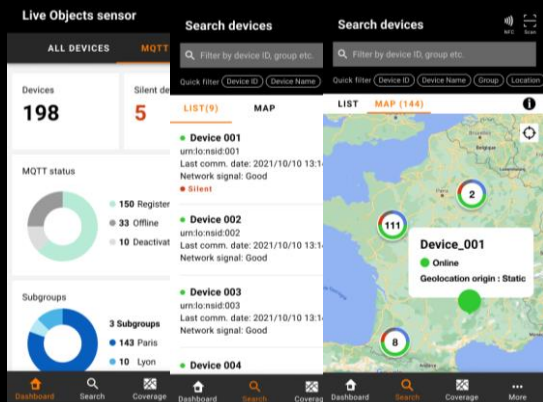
Live Objects sensor

ALL DEVICES MQTT

Devices
198

Silent de
5

MQTT status

150 Register
33 Offline
10 Deactivat

Subgroups

3 Subgroups
143 Paris
10 Lyon

Dashboard Search Coverage

Search devices

Filter by device ID, group etc.

Quick filter Device ID Device Name

LIST(9) MAP

Device 001
urn:lo:nsid:001
Last comm. date: 2021/10/10 13:14
Network signal: Good
Silent

Device 002
urn:lo:nsid:002
Last comm. date: 2021/10/10 13:14
Network signal: Good

Device 003
urn:lo:nsid:003
Last comm. date: 2021/10/10 13:14
Network signal: Good

Device 004

Dashboard Search Covera

Search devices

NFC Scan

Filter by device ID, group etc.

Quick filter Device ID Device Name Group Location

LIST MAP (144)

2

111

Device_001
Online
Geolocation origin : Static

8

Dashboard Search Coverage More